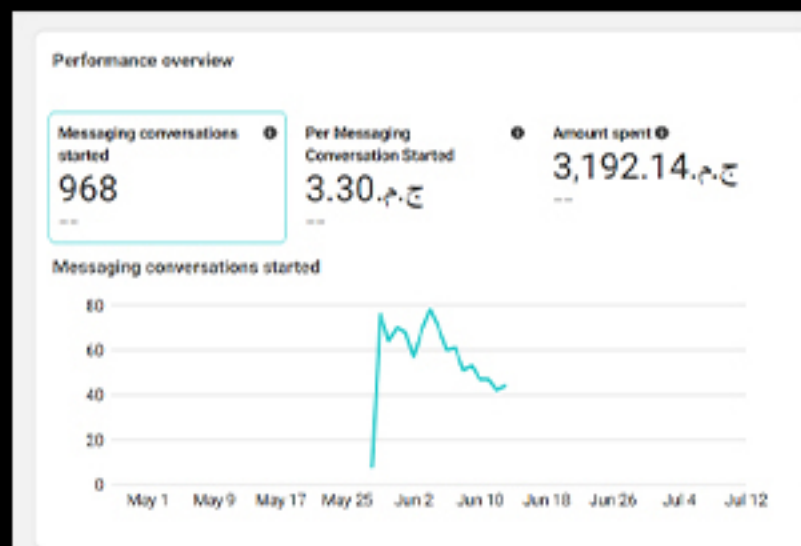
Performance overview

Messaging conversations started
968
--

Per Messaging Conversation Started
3.30ج.م.
--

Amount spent
3,192.14ج.م.
--

Messaging conversations started

80
60
40
20
0

May 1 May 9 May 17 May 25 Jun 2 Jun 10 Jun 18 Jun 26 Jul 4 Jul 12